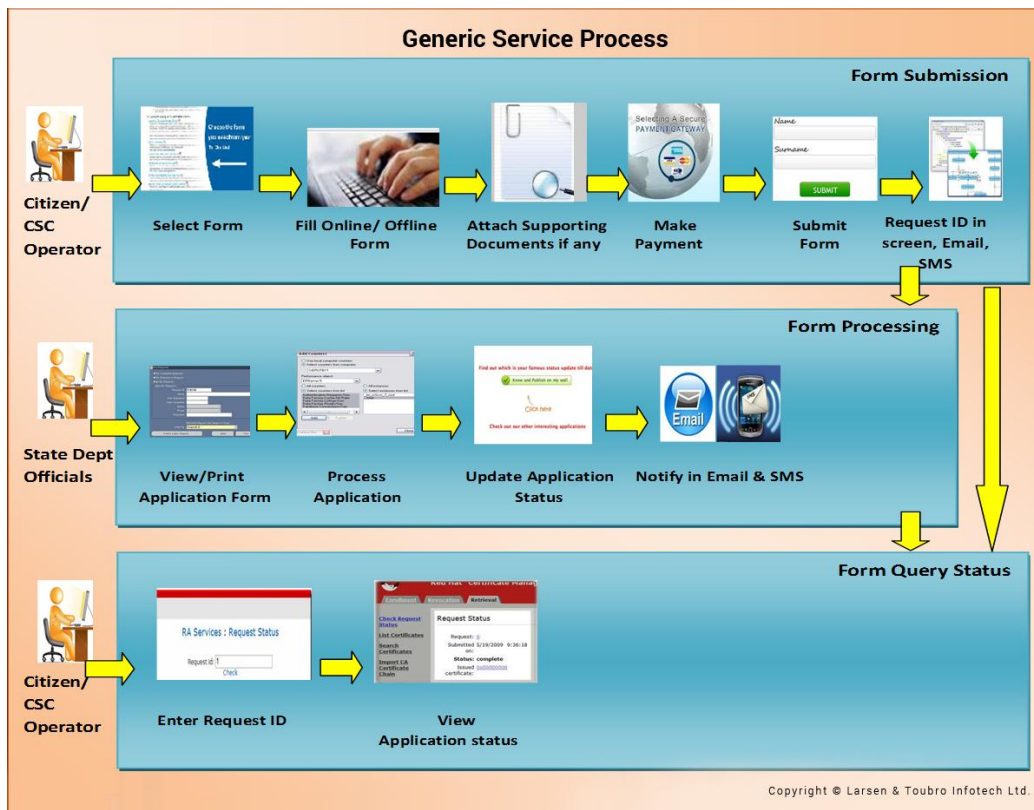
Generic Service Process

Form Submission

Citizen/ CSC Operator

Select Form

Fill Online/ Offline Form

Attach Supporting Documents if any

Selecting A Secure PAYMENT GATEWAY

Make Payment

Name

Surname

SUBMIT

Submit Form

Request ID in screen, Email, SMS

Form Processing

State Dept Officials

View/Print Application Form

Process Application

Find out which is your famous status update till date

Know and Publish on my wall

Click here

Check our our other interesting applications

Update Application Status

Email

Notify in Email & SMS

Form Query Status

Citizen/ CSC Operator

RA Services : Request Status

Request id: 1

Check

Enter Request ID

Red Hat Certificate Mana

Enrollment Revocation Retrieval

Check Request Status

List Certificates

Search Certificates

Import CA Certificate Chain

Request Status

Request: 1

Submitted on: 5/19/2009 9:36:18

Status: complete

Issued certificate: 0x00000000

View Application status

Copyright © Larsen & Toubro Infotech Ltd.